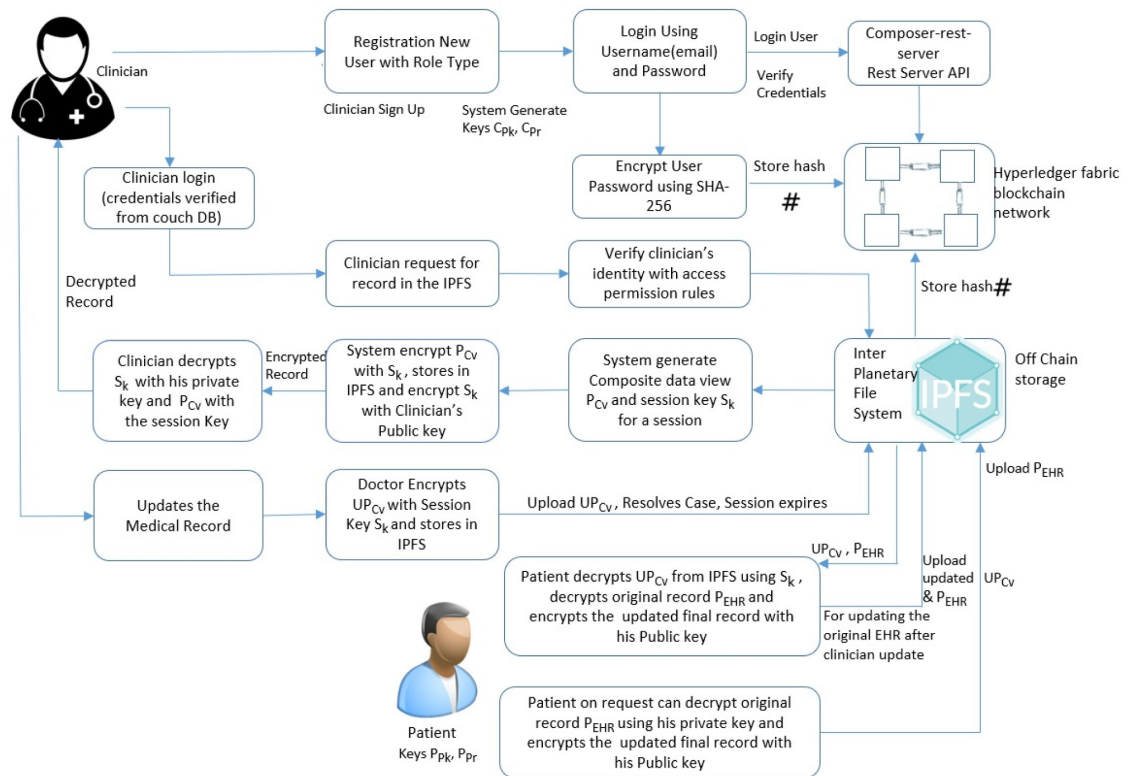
Clinician

Registration New User with Role Type

Clinician Sign Up

Login Using Username(email) and Password

System Generate Keys $C_{Pk}$, $C_{Pr}$

Login User

Verify Credentials

Composer-rest-server Rest Server API

Encrypt User Password using SHA-256

Store hash

#

Hyperledger fabric blockchain network

Clinician login (credentials verified from couch DB)

Decrypted Record

Clinician request for record in the IPFS

Verify clinician's identity with access permission rules

Store hash#

Clinician decrypts $S_k$ with his private key and $P_{Cv}$ with the session Key

Encrypted Record

System encrypt $P_{Cv}$ with $S_k$, stores in IPFS and encrypt $S_k$ with Clinician's Public key

System generate Composite data view $P_{Cv}$ and session key $S_k$ for a session

Inter Planetary File System

IPFS

Off Chain storage

Upload $P_{EHR}$

Updates the Medical Record

Doctor Encrypts $UP_{Cv}$ with Session Key $S_k$ and stores in IPFS

Upload $UP_{Cv}$, Resolves Case, Session expires

$UP_{Cv}$, $P_{EHR}$

Upload updated & $P_{EHR}$

$UP_{Cv}$

Patient decrypts $UP_{Cv}$ from IPFS using $S_k$, decrypts original record $P_{EHR}$ and encrypts the updated final record with his Public key

For updating the original EHR after clinician update

Patient on request can decrypt original record $P_{EHR}$ using his private key and encrypts the updated final record with his Public key

Patient
Keys $P_{Pk}$, $P_{Pr}$